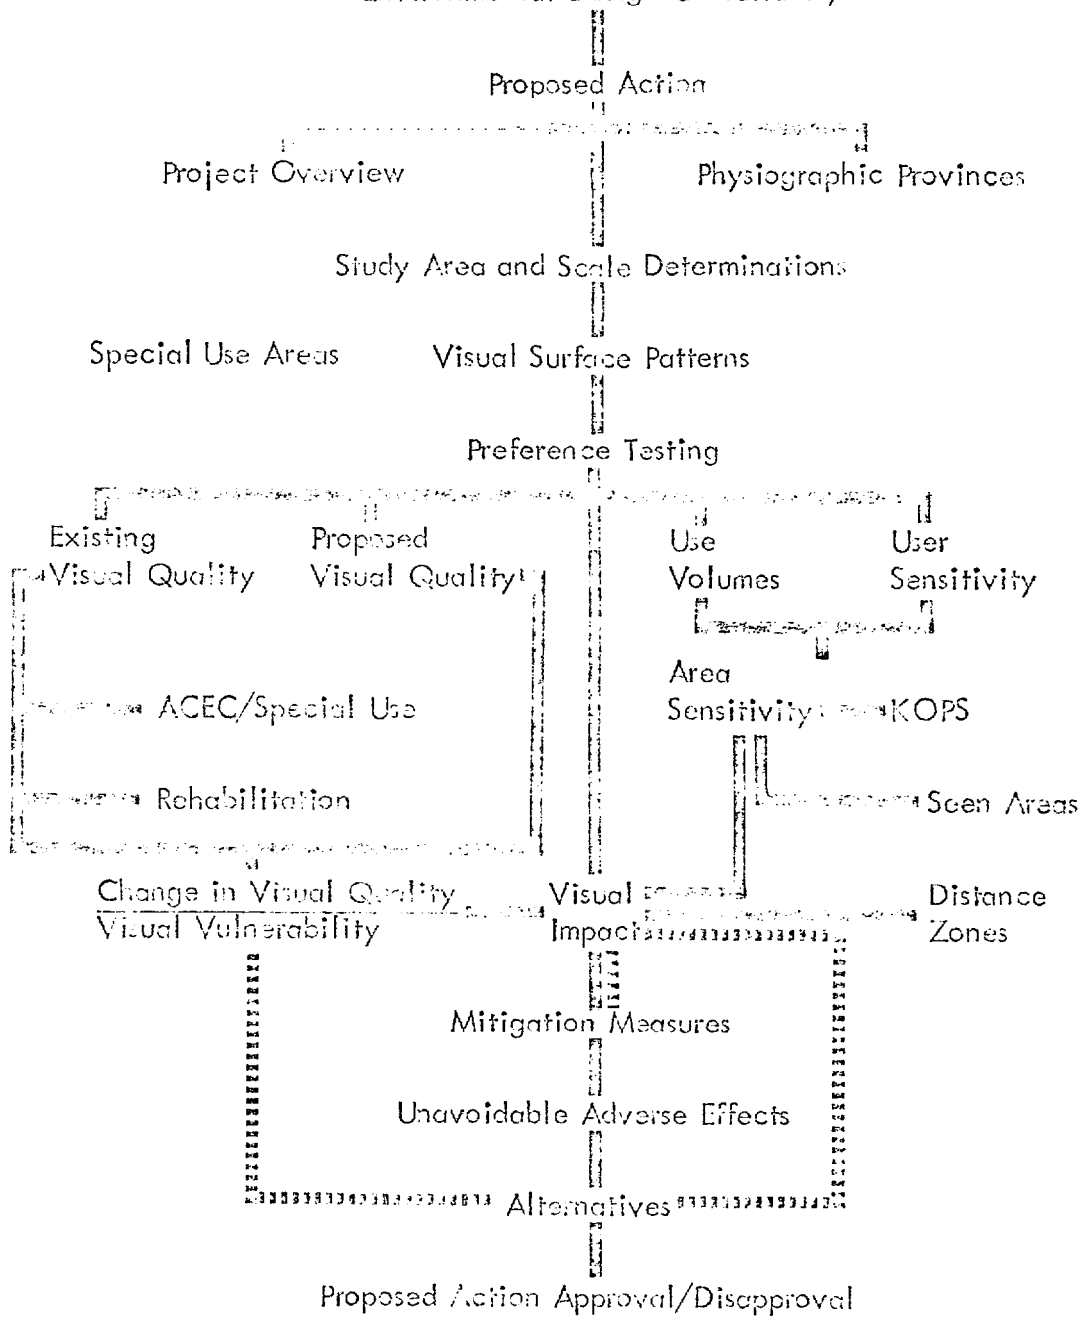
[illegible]

Proposed Action

Project Overview

Physiographic Provinces

Study Area and Scale Determinations

Special Use Areas

Visual Surface Patterns

Preference Testing

Existing Visual Quality

Proposed Visual Quality

Use Volumes

User Sensitivity

Area Sensitivity

KOPS

ACEC/Special Use

Rehabilitation

Seen Areas

Change in Visual Quality
Visual Vulnerability

Visual Impact

Distance Zones

Mitigation Measures

Unavoidable Adverse Effects

Alternatives

Proposed Action Approval/Disapproval